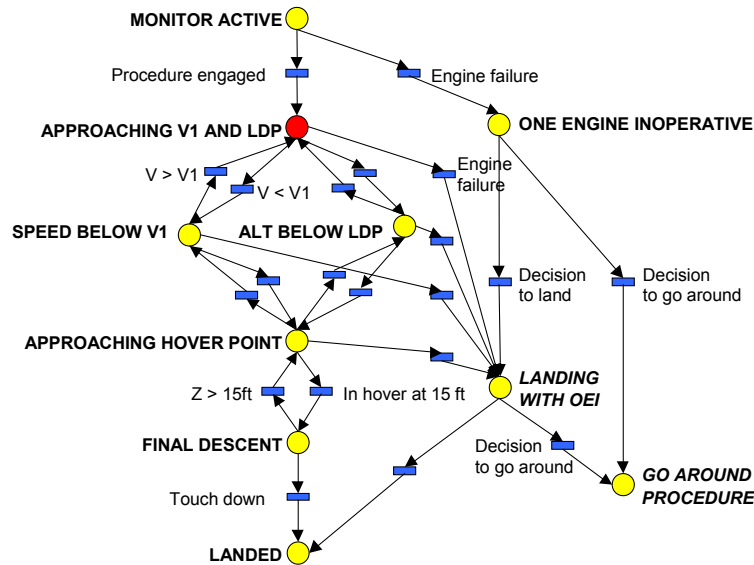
MONITOR ACTIVE

Procedure engaged

Engine failure

APPROACHING V1 AND LDP

ONE ENGINE INOPERATIVE

Engine failure

V > V1

V < V1

SPEED BELOW V1

ALT BELOW LDP

Decision to land

Decision to go around

APPROACHING HOVER POINT

LANDING WITH OEI

Z > 15ft

In hover at 15 ft

FINAL DESCENT

Decision to go around

GO AROUND PROCEDURE

Touch down

LANDED